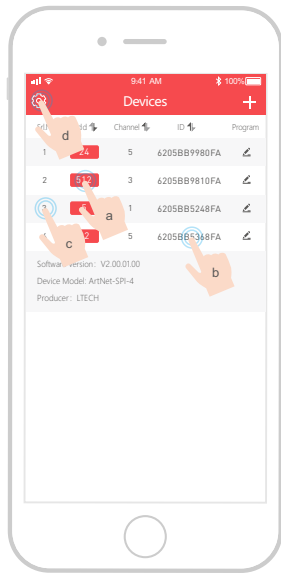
9:41 AM
100%

Devices

Eth Add Channel ID Program

| | | | | |
|---|---|---|---|---|
| 1 | 24 | 5 | 6205BB9980FA | |
| 2 | 512 | 3 | 6205BB9810FA | |
| 3 | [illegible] | 1 | 6205BB5248FA | |
| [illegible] | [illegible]2 | 5 | 6205BB5368FA | |

Software Version: V2.00.01.00
Device Model: ArtNet-SPI-4
Producer: LTECH

d
a
c
b